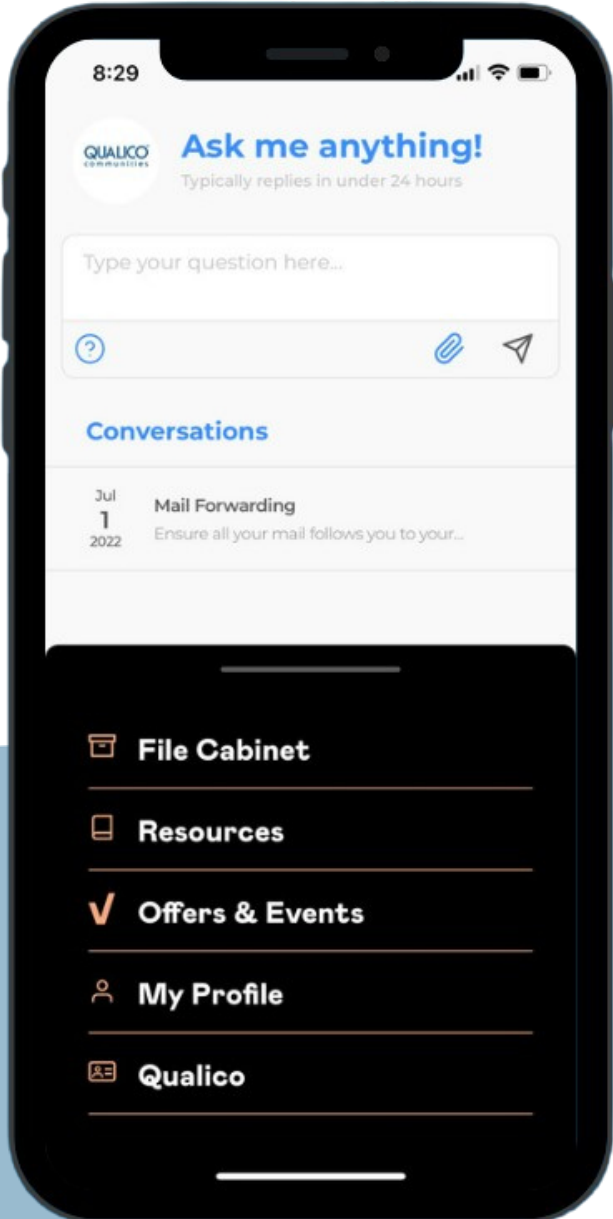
8:29

QUALICO communities

Ask me anything!

Typically replies in under 24 hours

Type your question here...

Conversations

Jul
1
2022

Mail Forwarding

Ensure all your mail follows you to your...

File Cabinet

Resources

V Offers & Events

My Profile

Qualico